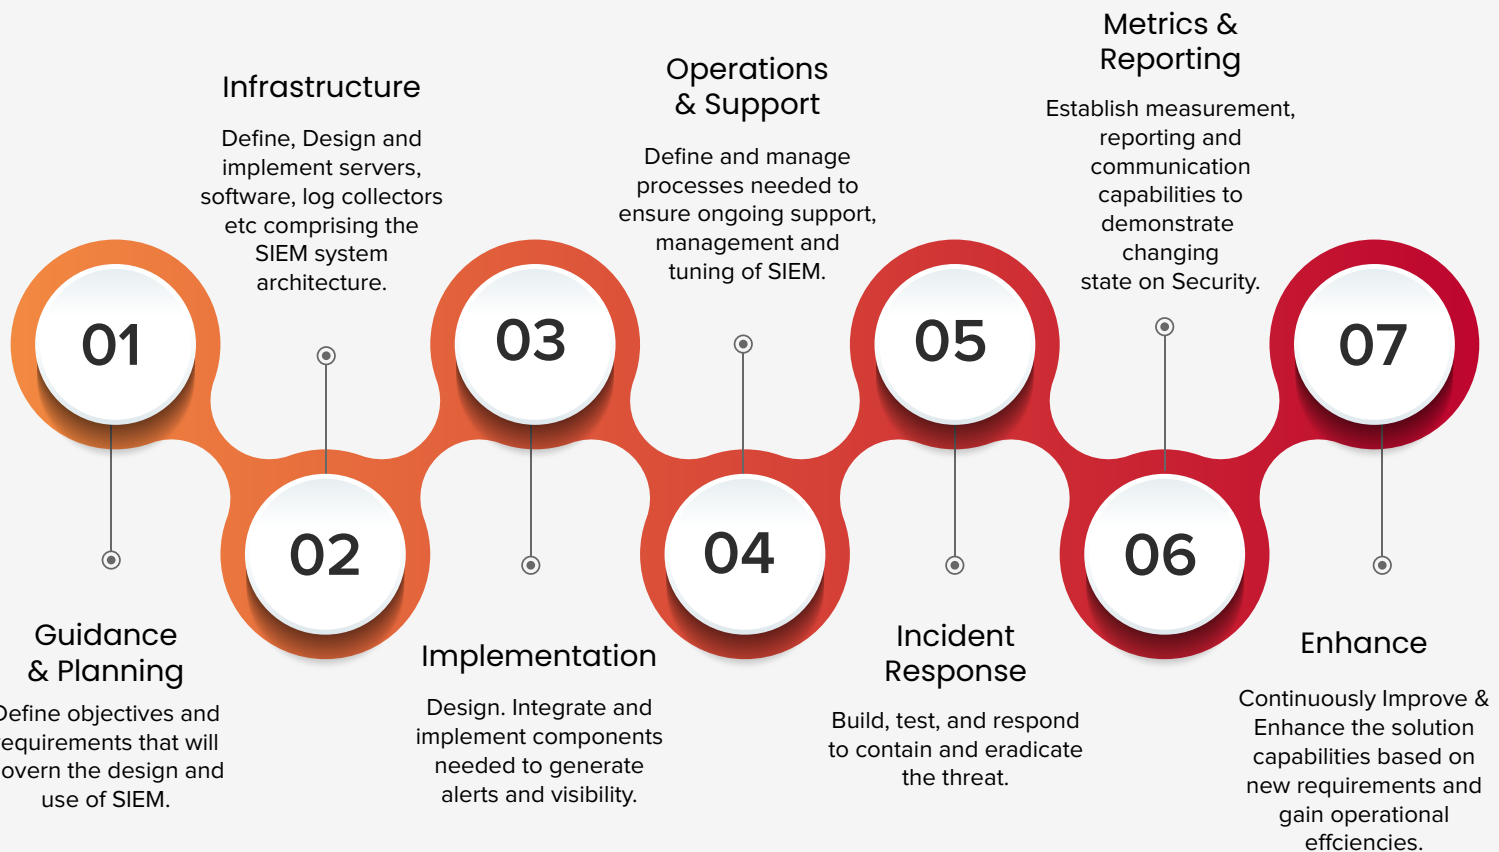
Infrastructure

Define, Design and implement servers, software, log collectors etc comprising the SIEM system architecture.

Operations & Support

Define and manage processes needed to ensure ongoing support, management and tuning of SIEM.

Metrics & Reporting

Establish measurement, reporting and communication capabilities to demonstrate changing state on Security.

01

03

05

07

02

04

06

Guidance & Planning

efine objectives and equirements that will overn the design and use of SIEM.

Implementation

Design. Integrate and implement components needed to generate alerts and visibility.

Incident Response

Build, test, and respond to contain and eradicate the threat.

Enhance

Continuously Improve & Enhance the solution capabilities based on new requirements and gain operational effciencies.